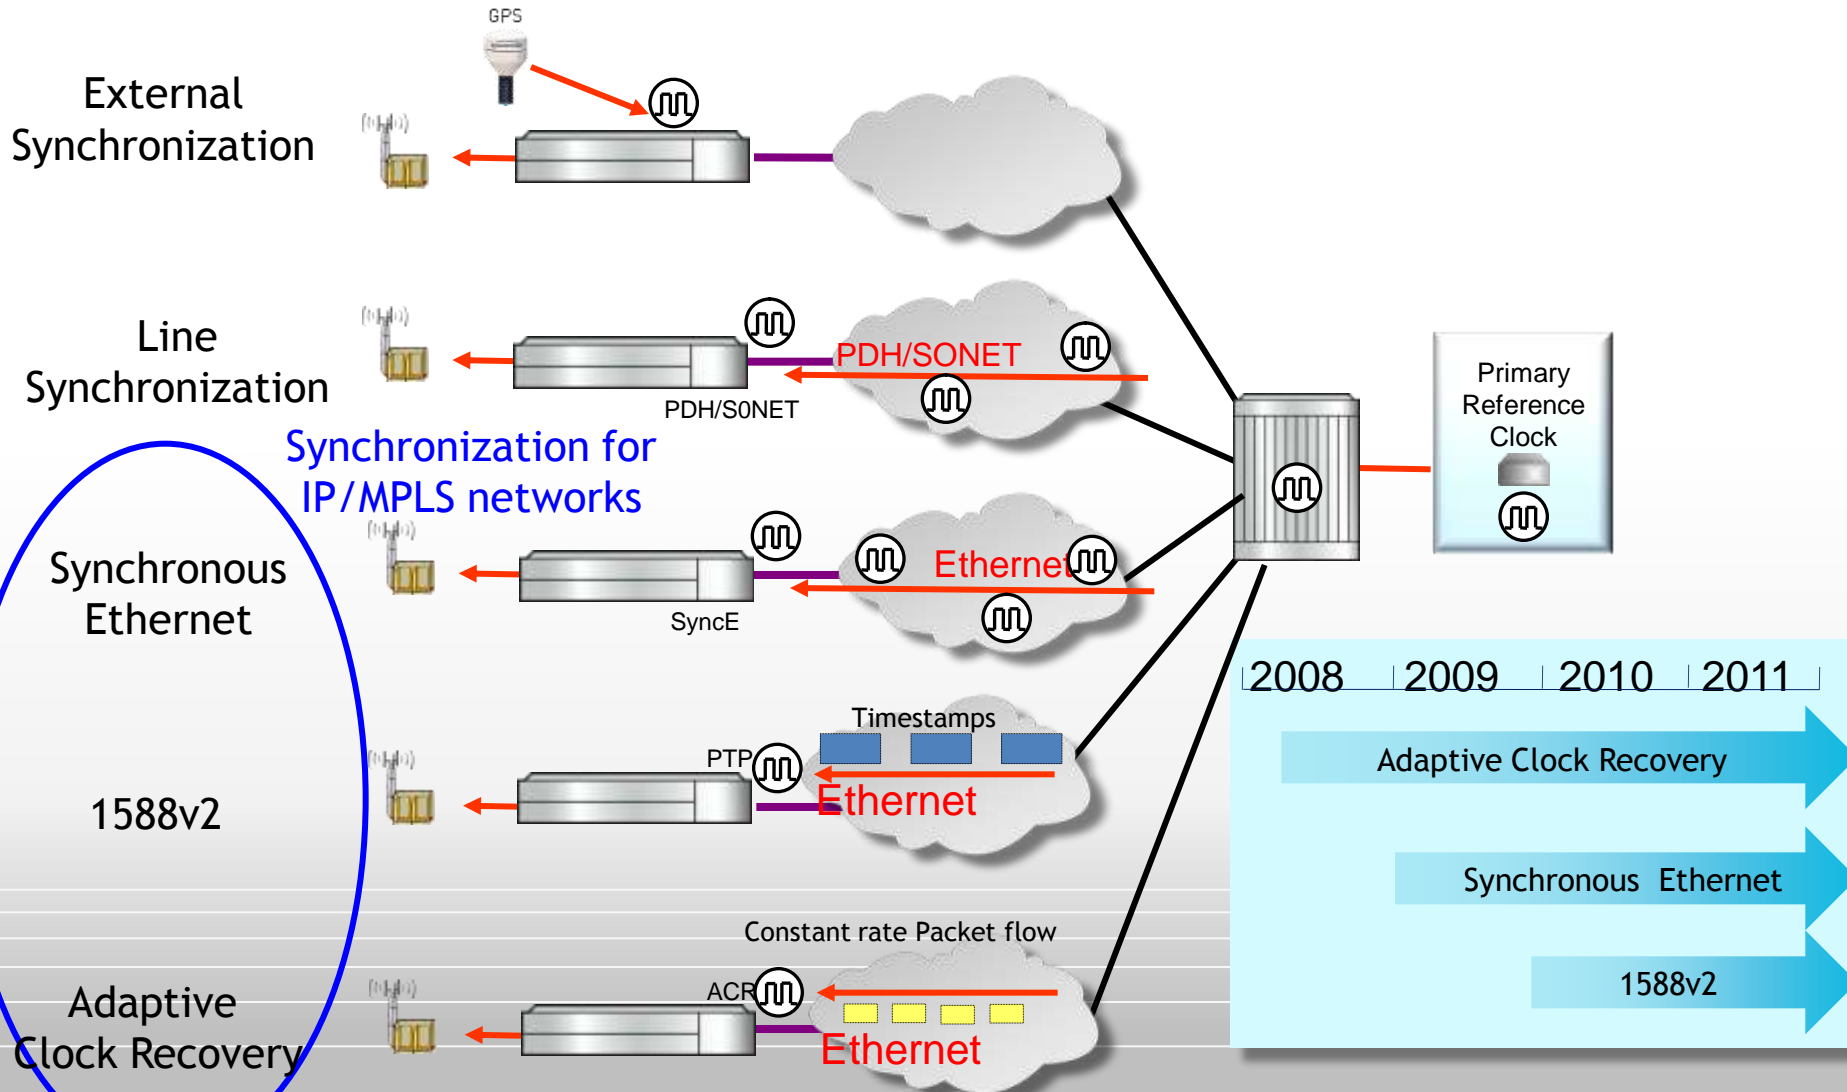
GPS

External Synchronization

Line Synchronization

PDH/SONET

PDH/SONET

Synchronization for IP/MPLS networks

Synchronous Ethernet

Ethernet

SyncE

Primary Reference Clock

1588v2

Timestamps

PTP

Ethernet

Constant rate Packet flow

Adaptive Clock Recovery

ACR

Ethernet

2008 2009 2010 2011

Adaptive Clock Recovery

Synchronous Ethernet

1588v2